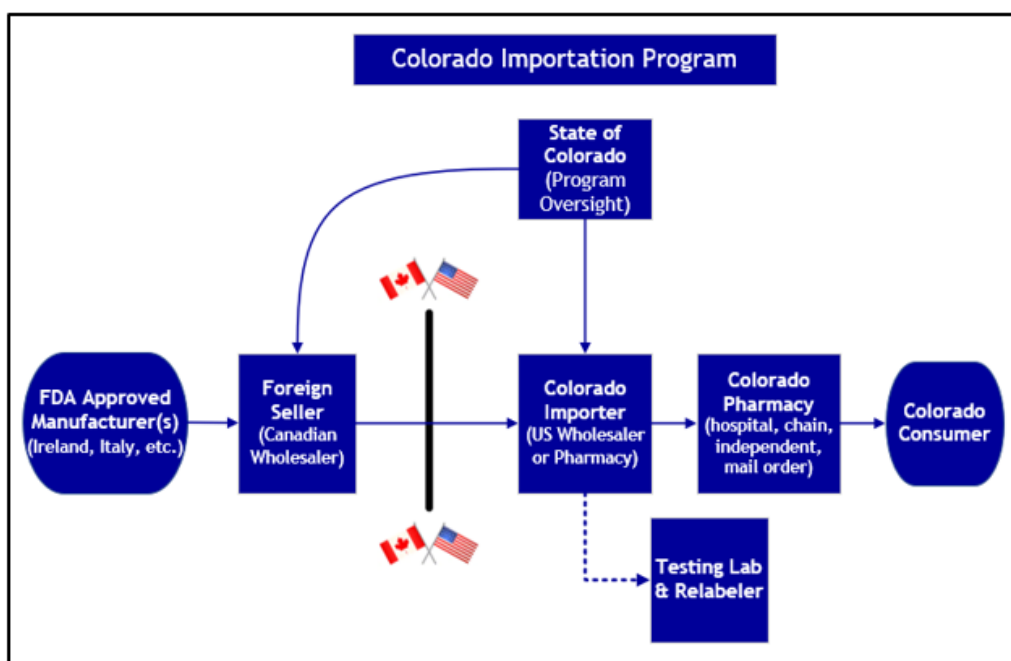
Colorado Importation Program

State of Colorado (Program Oversight)

FDA Approved Manufacturer(s) (Ireland, Italy, etc.)

Foreign Seller (Canadian Wholesaler)

Colorado Importer (US Wholesaler or Pharmacy)

Colorado Pharmacy (hospital, chain, independent, mail order)

Colorado Consumer

Testing Lab & Relabeler